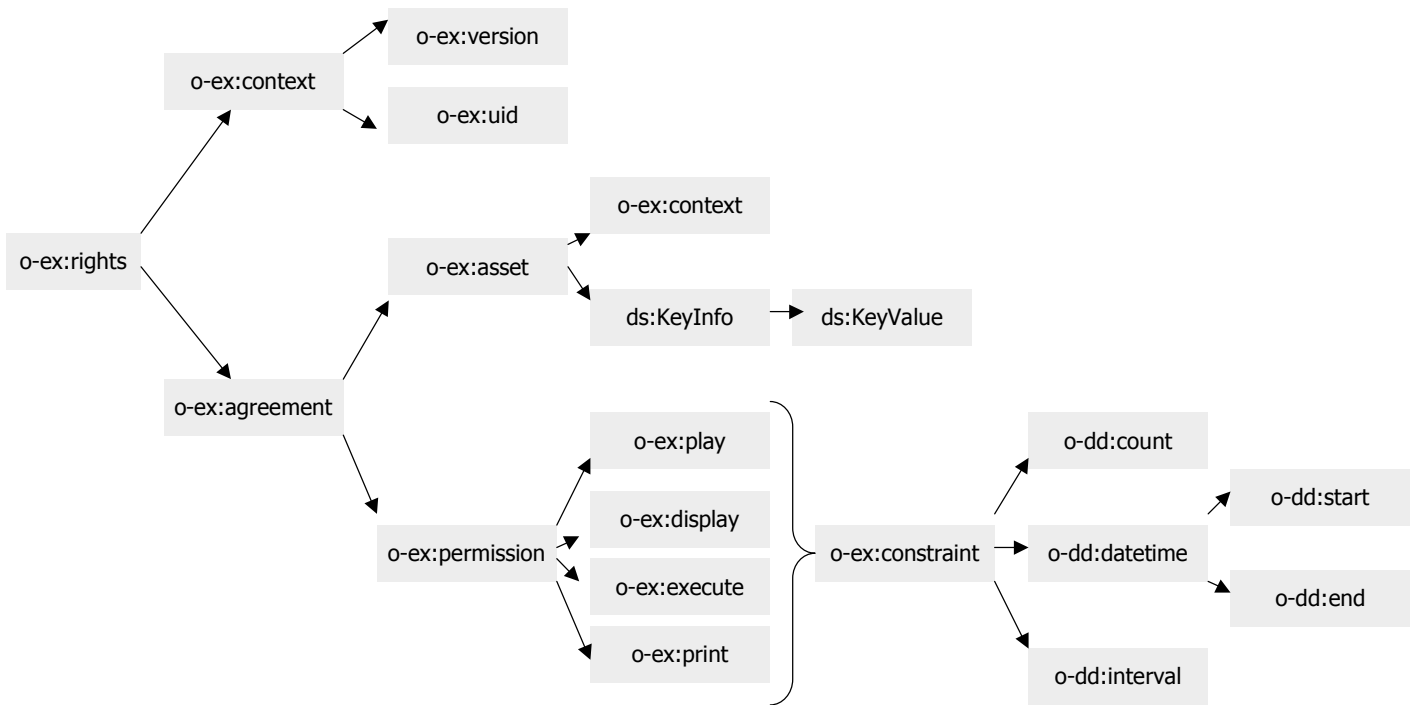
o-ex:rights
o-ex:context
o-ex:version
o-ex:uid
o-ex:agreement
o-ex:asset
o-ex:context
ds:KeyInfo
ds:KeyValue
o-ex:permission
o-ex:play
o-ex:display
o-ex:execute
o-ex:print
o-ex:constraint
o-dd:count
o-dd:datetime
o-dd:start
o-dd:end
o-dd:interval